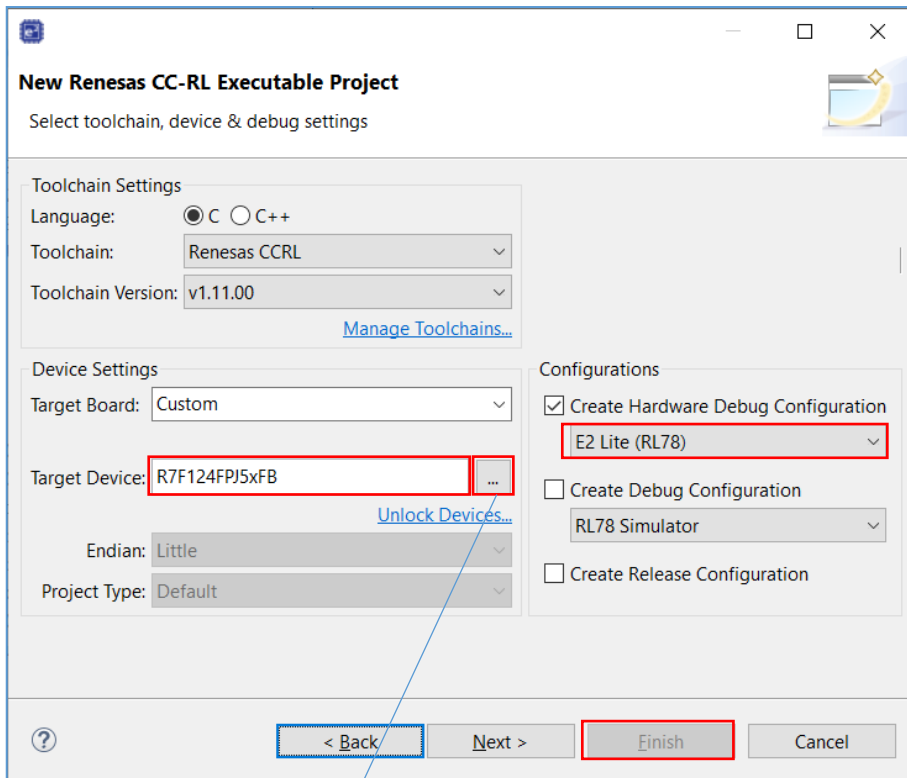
New Renesas CC-RL Executable Project
Select toolchain, device & debug settings

Toolchain Settings
Language: C C++
Toolchain: Renesas CCRL
Toolchain Version: v1.11.00
Manage Toolchains...

Device Settings
Target Board: Custom
Target Device: R7F124FPJ5xFB ...
Unlock Devices...
Endian: Little
Project Type: Default

Configurations
Create Hardware Debug Configuration
E2 Lite (RL78)
Create Debug Configuration
RL78 Simulator
Create Release Configuration

?
< Back
Next >
Finish
Cancel